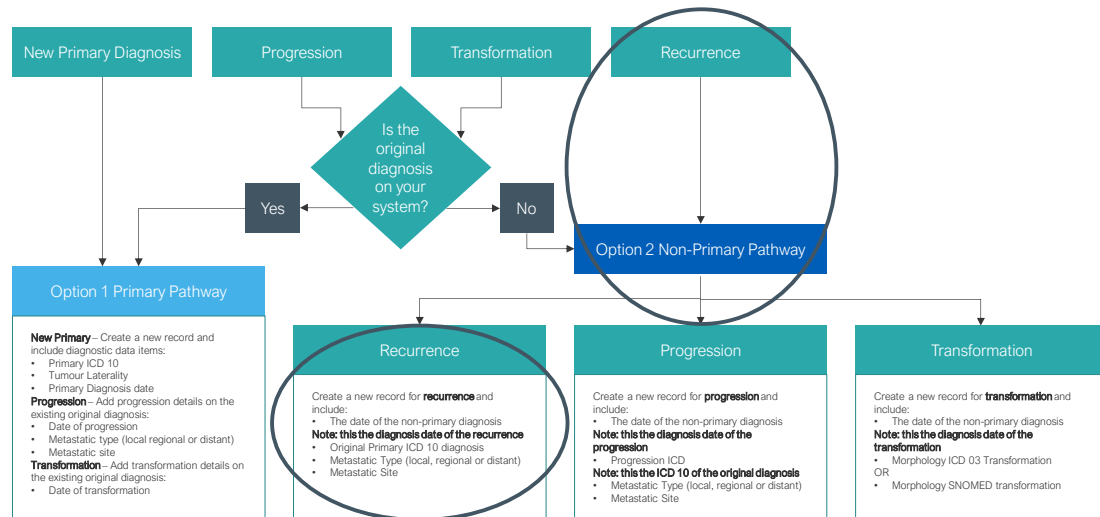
New Primary Diagnosis

Progression

Transformation

Recurrence

Is the original diagnosis on your system?

Yes

No

Option 2 Non-Primary Pathway

Option 1 Primary Pathway

**New Primary** – Create a new record and include diagnostic data items:
• Primary ICD 10
• Tumour Laterality
• Primary Diagnosis date
**Progression** – Add progression details on the existing original diagnosis:
• Date of progression
• Metastatic type (local regional or distant)
• Metastatic site
**Transformation** – Add transformation details on the existing original diagnosis:
• Date of transformation

Recurrence

Create a new record for **recurrence** and include:
• The date of the non-primary diagnosis
**Note: this the diagnosis date of the recurrence**
• Original Primary ICD 10 diagnosis
• Metastatic Type (local, regional or distant)
• Metastatic Site

Progression

Create a new record for **progression** and include:
• The date of the non-primary diagnosis
**Note: this the diagnosis date of the progression**
• Progression ICD
**Note: this the ICD 10 of the original diagnosis**
• Metastatic Type (local, regional or distant)
• Metastatic Site

Transformation

Create a new record for **transformation** and include:
• The date of the non-primary diagnosis
**Note: this the diagnosis date of the transformation**
• Morphology ICD 03 Transformation
OR
• Morphology SNOMED transformation